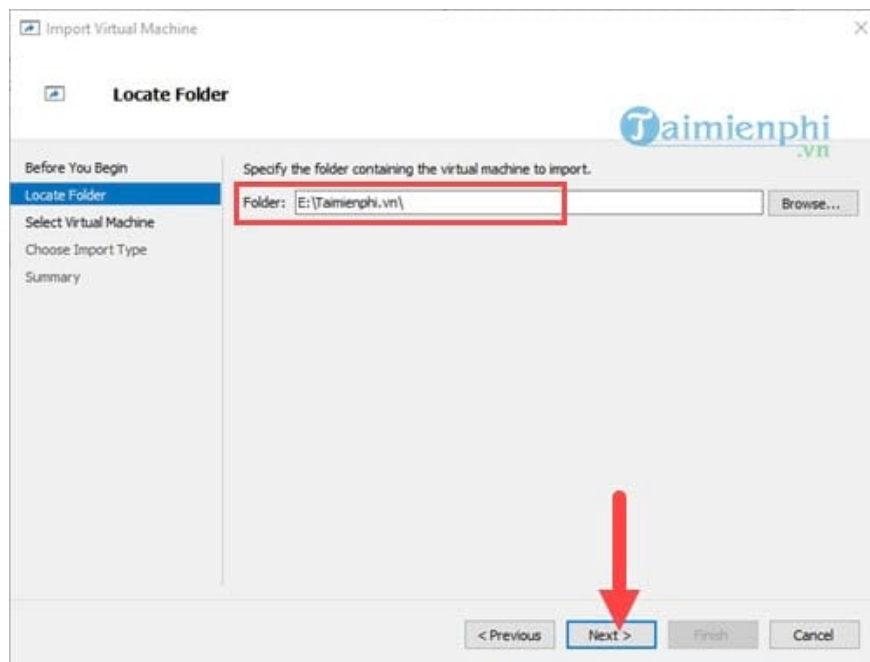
Import Virtual Machine

Locate Folder

Taimienphi
.vn

Before You Begin
Locate Folder
Select Virtual Machine
Choose Import Type
Summary

Specify the folder containing the virtual machine to import.

Folder: E:\Taimienphi.vn\

Browse...

< Previous
Next >
Finish
Cancel